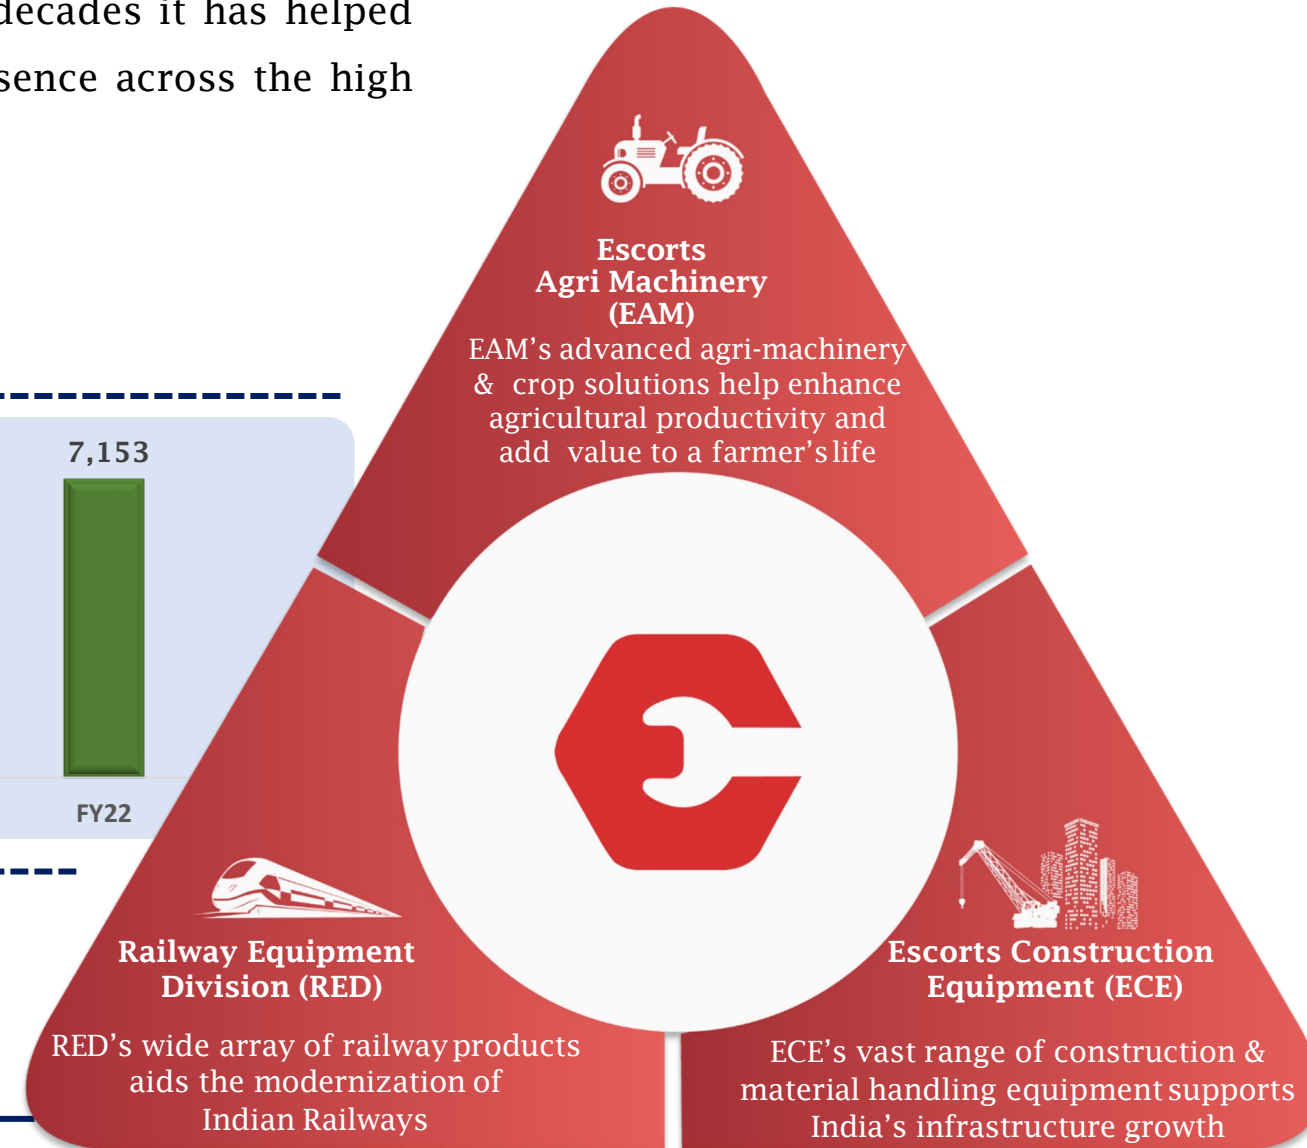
decades it has helped
sence across the high

7,153

FY22

Escorts
Agri Machinery
(EAM)
EAM's advanced agri-machinery & crop solutions help enhance agricultural productivity and add value to a farmer's life

Railway Equipment Division (RED)

RED's wide array of railway products aids the modernization of Indian Railways

Escorts Construction Equipment (ECE)

ECE's vast range of construction & material handling equipment supports India's infrastructure growth